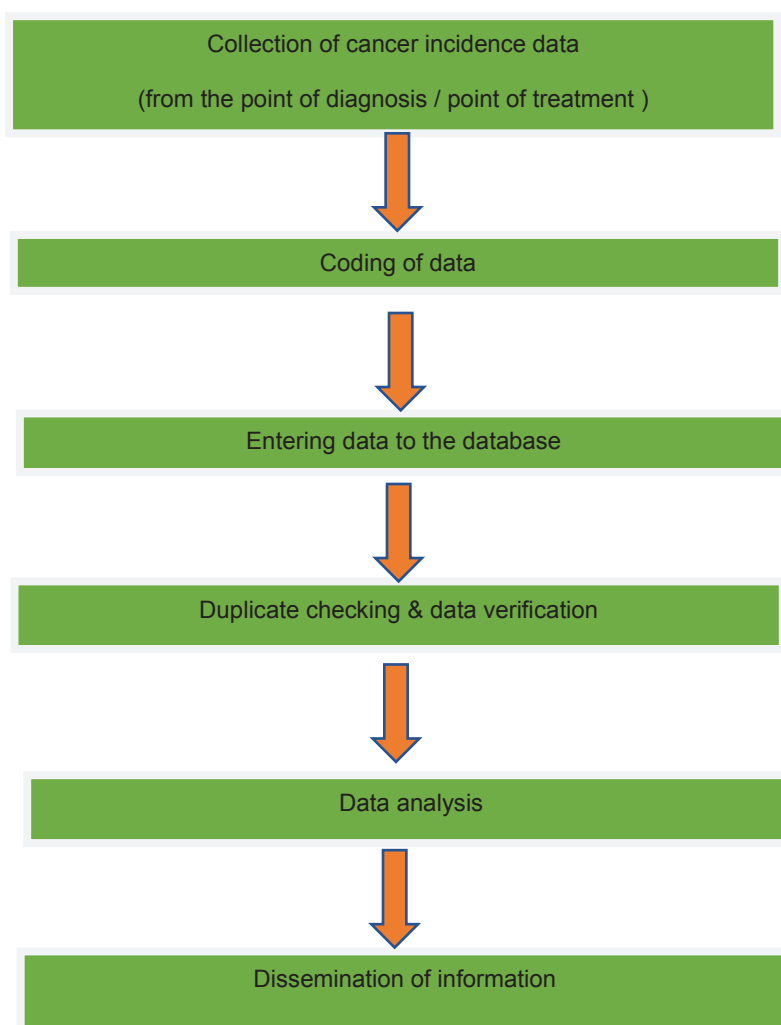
Collection of cancer incidence data

(from the point of diagnosis / point of treatment )

Coding of data

Entering data to the database

Duplicate checking & data verification

Data analysis

Dissemination of information